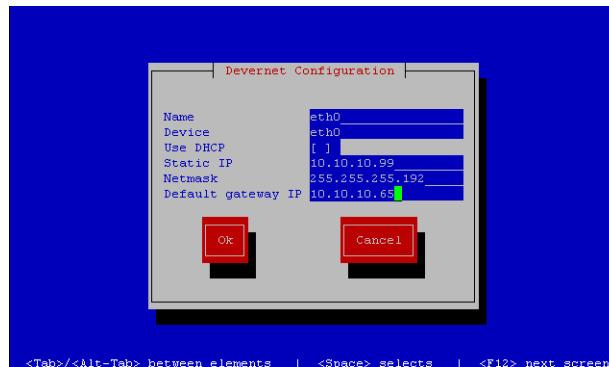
Devernet Configuration

Name eth0
Device eth0
Use DHCP [ ]
Static IP 10.10.10.99
Netmask 255.255.255.192
Default gateway IP 10.10.10.65

Ok Cancel

<Tab>/<Alt-Tab> between elements | <Space> selects | <F12> next screen